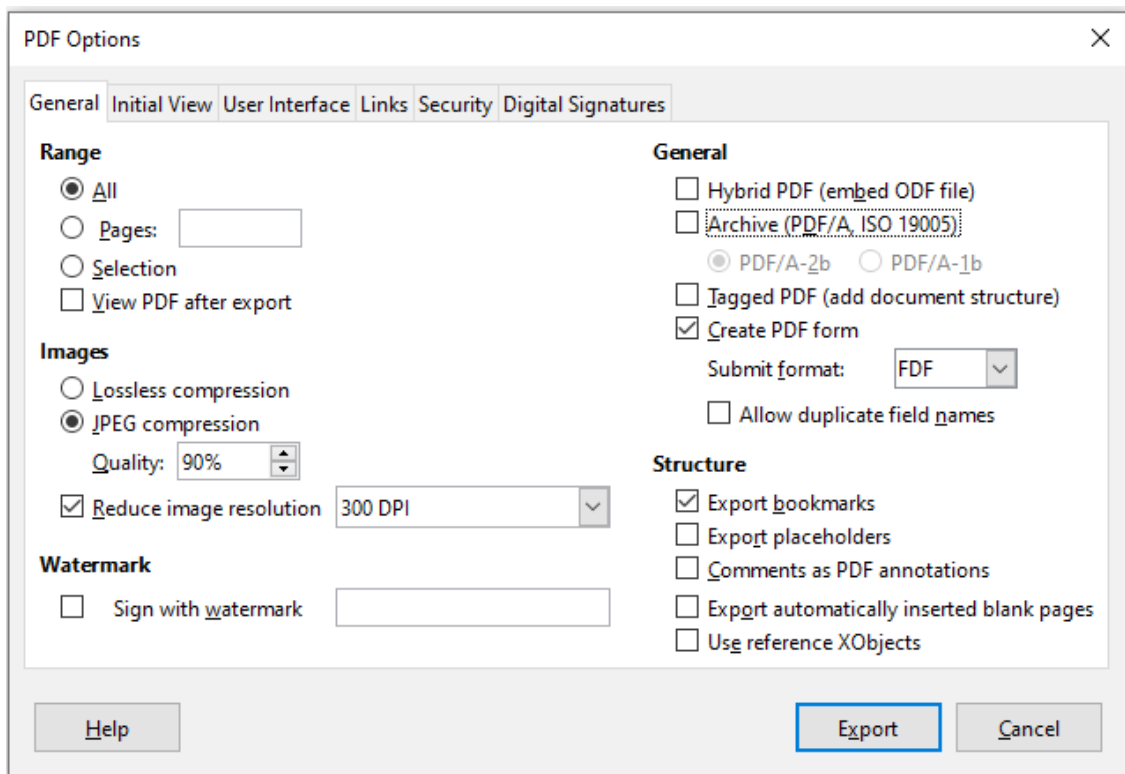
PDF Options

General | Initial View | User Interface | Links | Security | Digital Signatures

Range
All
Pages:
Selection
View PDF after export

Images
Lossless compression
JPEG compression
Quality: 90%
Reduce image resolution 300 DPI

Watermark
Sign with watermark

General
Hybrid PDF (embed ODF file)
Archive (PDF/A, ISO 19005)
PDF/A-2b PDF/A-1b
Tagged PDF (add document structure)
Create PDF form
Submit format: FDF
Allow duplicate field names

Structure
Export bookmarks
Export placeholders
Comments as PDF annotations
Export automatically inserted blank pages
Use reference XObjects

Help
Export
Cancel